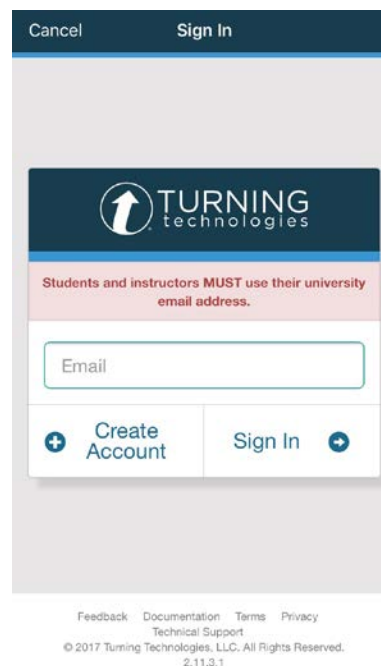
Cancel Sign In

TURNING
technologies

Students and instructors MUST use their university email address.

Email

Create Account

Sign In

Feedback Documentation Terms Privacy
Technical Support
© 2017 Turning Technologies, LLC. All Rights Reserved.
2.11.3.1